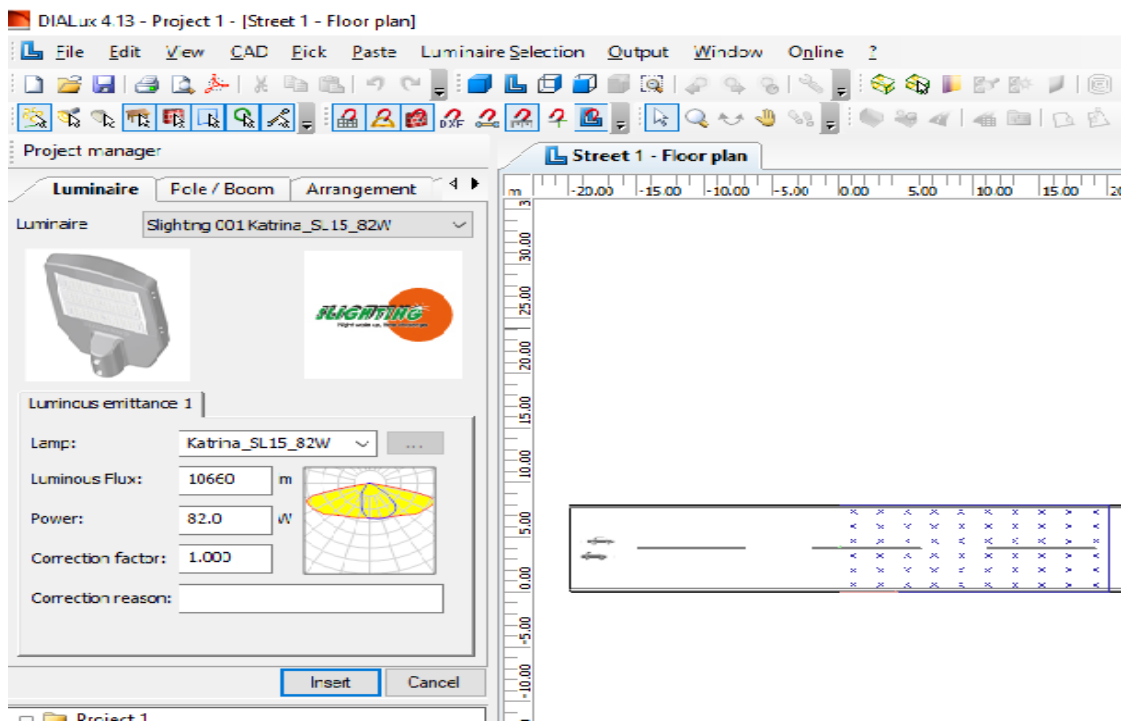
DIALux 4.13 - Project 1 - [Street 1 - Floor plan]

File Edit View CAD Pick Paste Luminaire Selection Output Window Online ?

Project manager

Street 1 - Floor plan

Luminaire | Pole / Boom | Arrangement

Luminaire Slighting C01 Katrina_SL15_82W

SLIGHTING

Luminous emittance 1

Lamp: Katrina_SL15_82W ...

Luminous Flux: 10660 lm

Power: 82.0 W

Correction factor: 1.000

Correction reason:

Insert Cancel

Project 1

m -20.00 -15.00 -10.00 -5.00 0.00 5.00 10.00 15.00

30.00
25.00
20.00
15.00
10.00
5.00
0.00
-5.00
-10.00